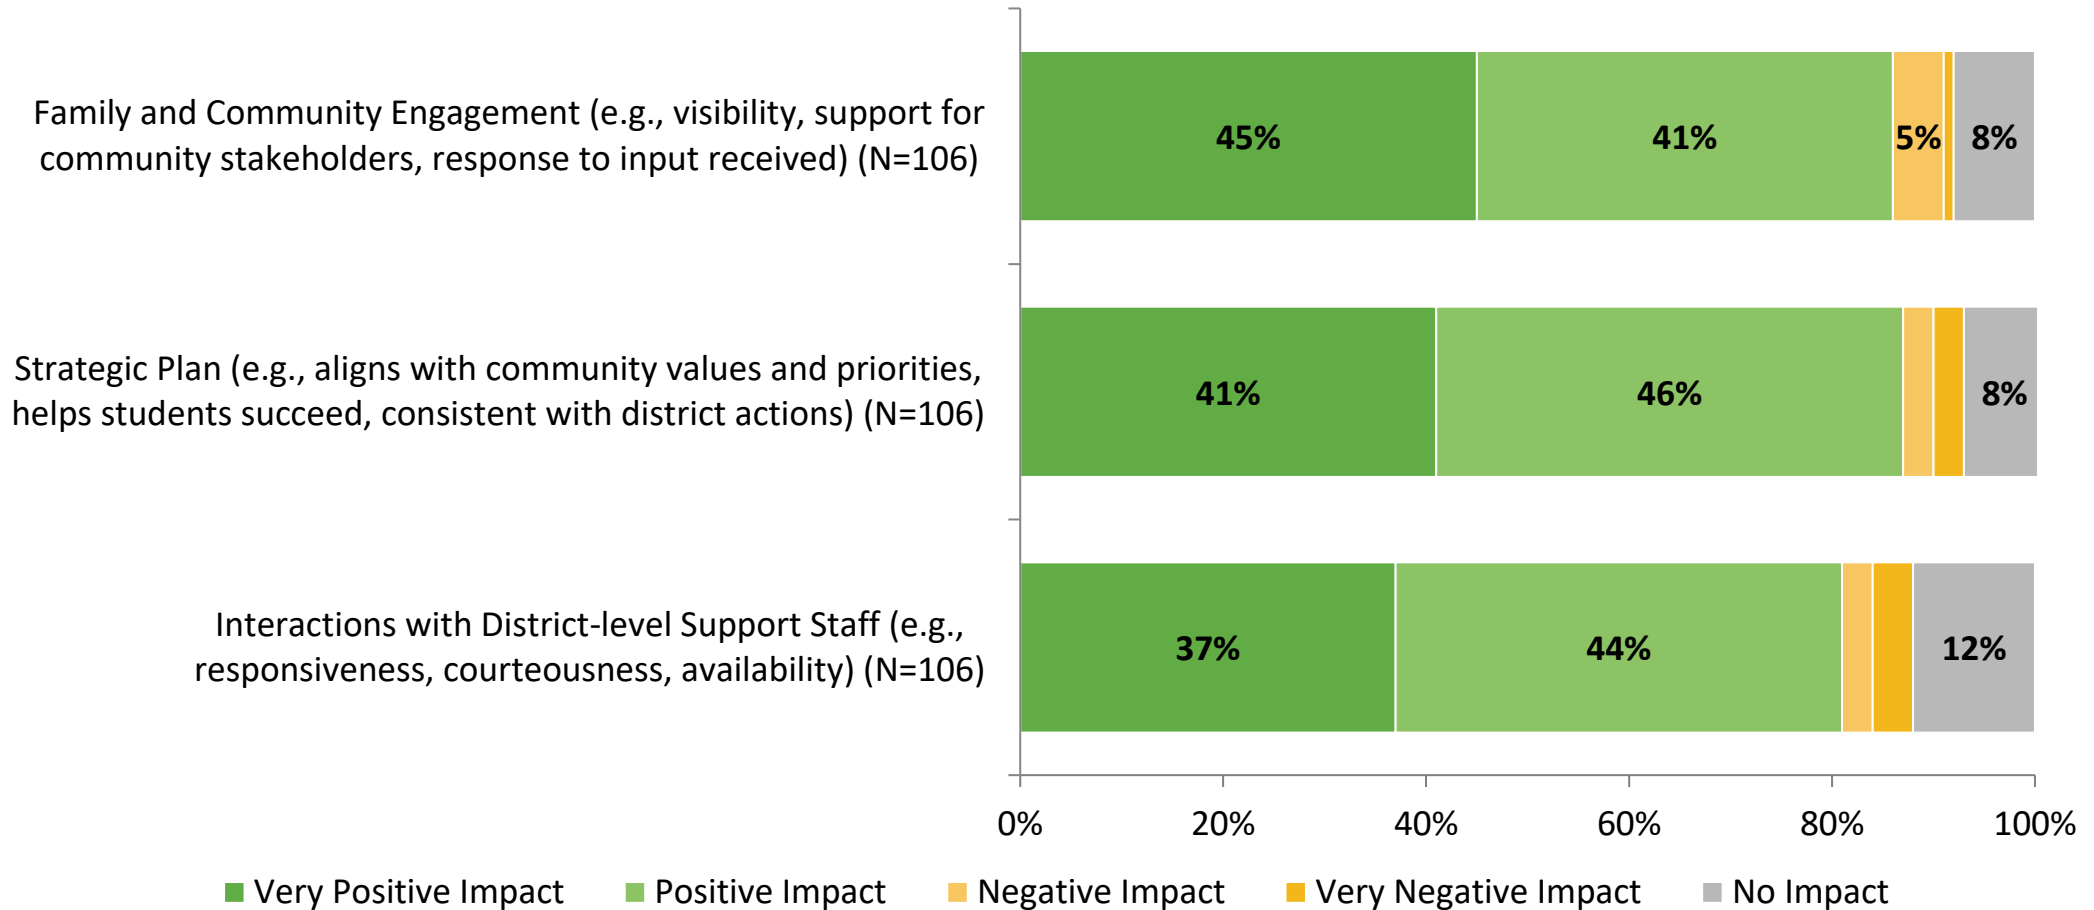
Family and Community Engagement (e.g., visibility, support for community stakeholders, response to input received) (N=106)

45%

41%

5%

8%

Strategic Plan (e.g., aligns with community values and priorities, helps students succeed, consistent with district actions) (N=106)

41%

46%

8%

Interactions with District-level Support Staff (e.g., responsiveness, courteousness, availability) (N=106)

37%

44%

12%

0%

20%

40%

60%

80%

100%

Very Positive Impact

Positive Impact

Negative Impact

Very Negative Impact

No Impact